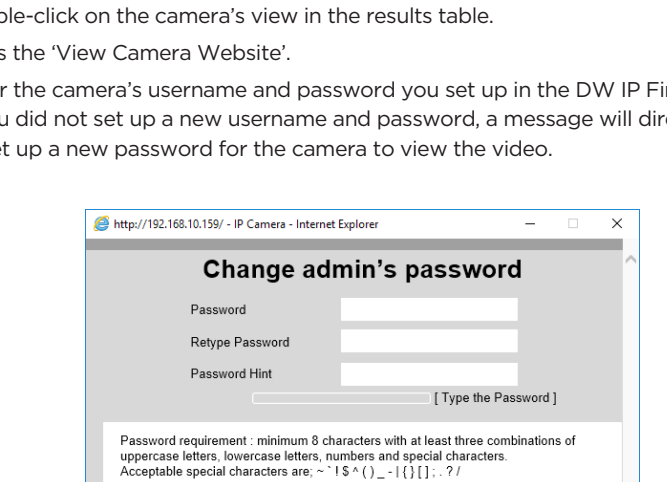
ble-click on the camera's view in the results table.

s the 'View Camera Website'.

r the camera's username and password you set up in the DW IP Fi u did not set up a new username and password, a message will dir et up a new password for the camera to view the video.

http://192.168.10.159/ - IP Camera - Internet Explorer

Change admin's password

Password

Retype Password

Password Hint

[ Type the Password ]

Password requirement : minimum 8 characters with at least three combinations of uppercase letters, lowercase letters, numbers and special characters.
Acceptable special characters are; ~ ` ! $ ^ ( ) _ - | { } [ ] ; . ? /